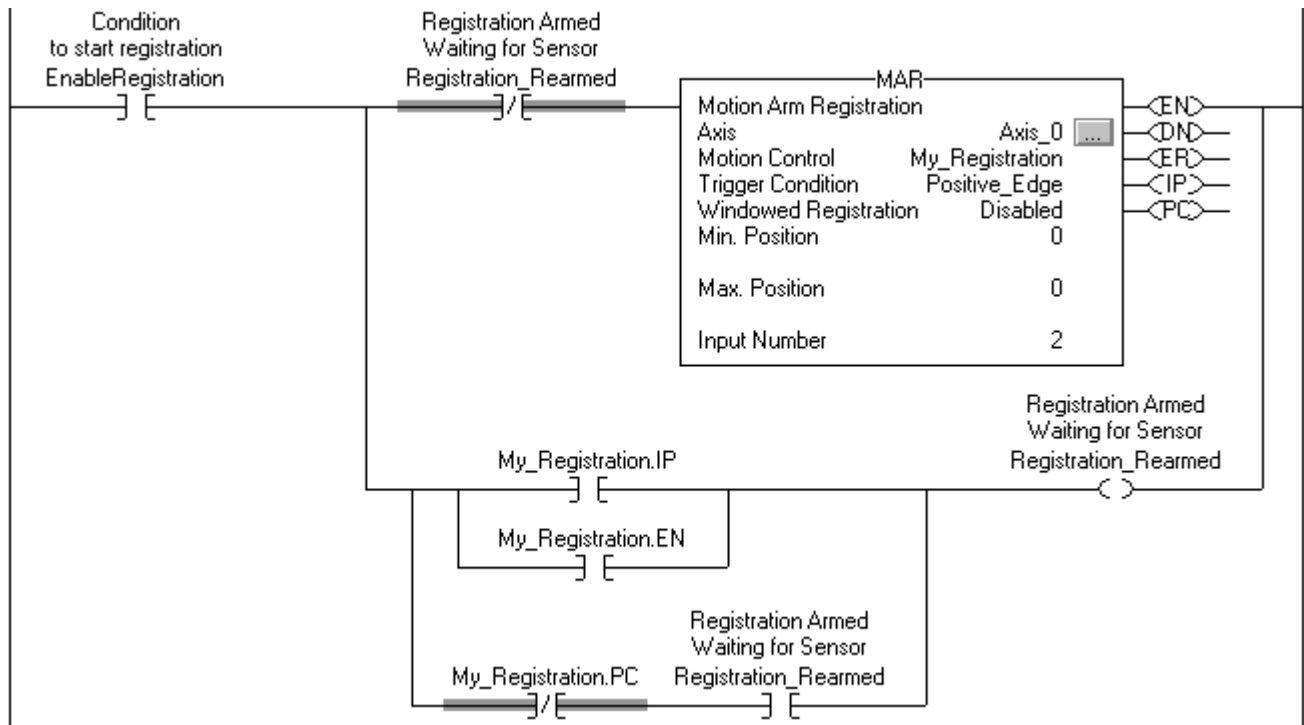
Condition
to start registration
EnableRegistration

Registration Armed
Waiting for Sensor
Registration_Rearmed

MAR
Motion Arm Registration
Axis Axis_0 ...
Motion Control My_Registration
Trigger Condition Positive_Edge
Windowed Registration Disabled
Min. Position 0
Max. Position 0
Input Number 2

EN
DN
ER
IP
PC

Registration Armed
Waiting for Sensor
Registration_Rearmed

My_Registration.IP

My_Registration.EN

Registration Armed
Waiting for Sensor
My_Registration.PC Registration_Rearmed